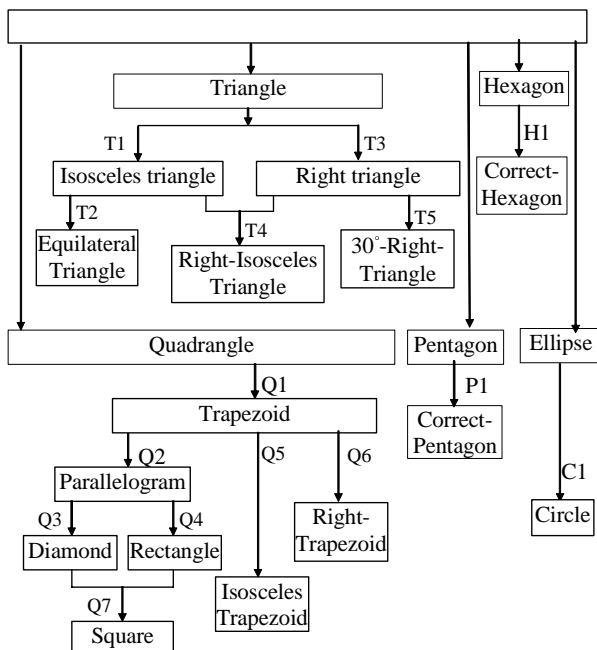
Triangle

T1

T3

Isosceles triangle

Right triangle

T2

T4

T5

Equilateral Triangle

Right-Isosceles Triangle

30°-Right-Triangle

Hexagon

H1

Correct-Hexagon

Quadrangle

Q1

Trapezoid

Q2

Q5

Q6

Parallelogram

Q3

Q4

Diamond

Rectangle

Right-Trapezoid

Q7

Isosceles Trapezoid

Square

Pentagon

P1

Correct-Pentagon

Ellipse

C1

Circle